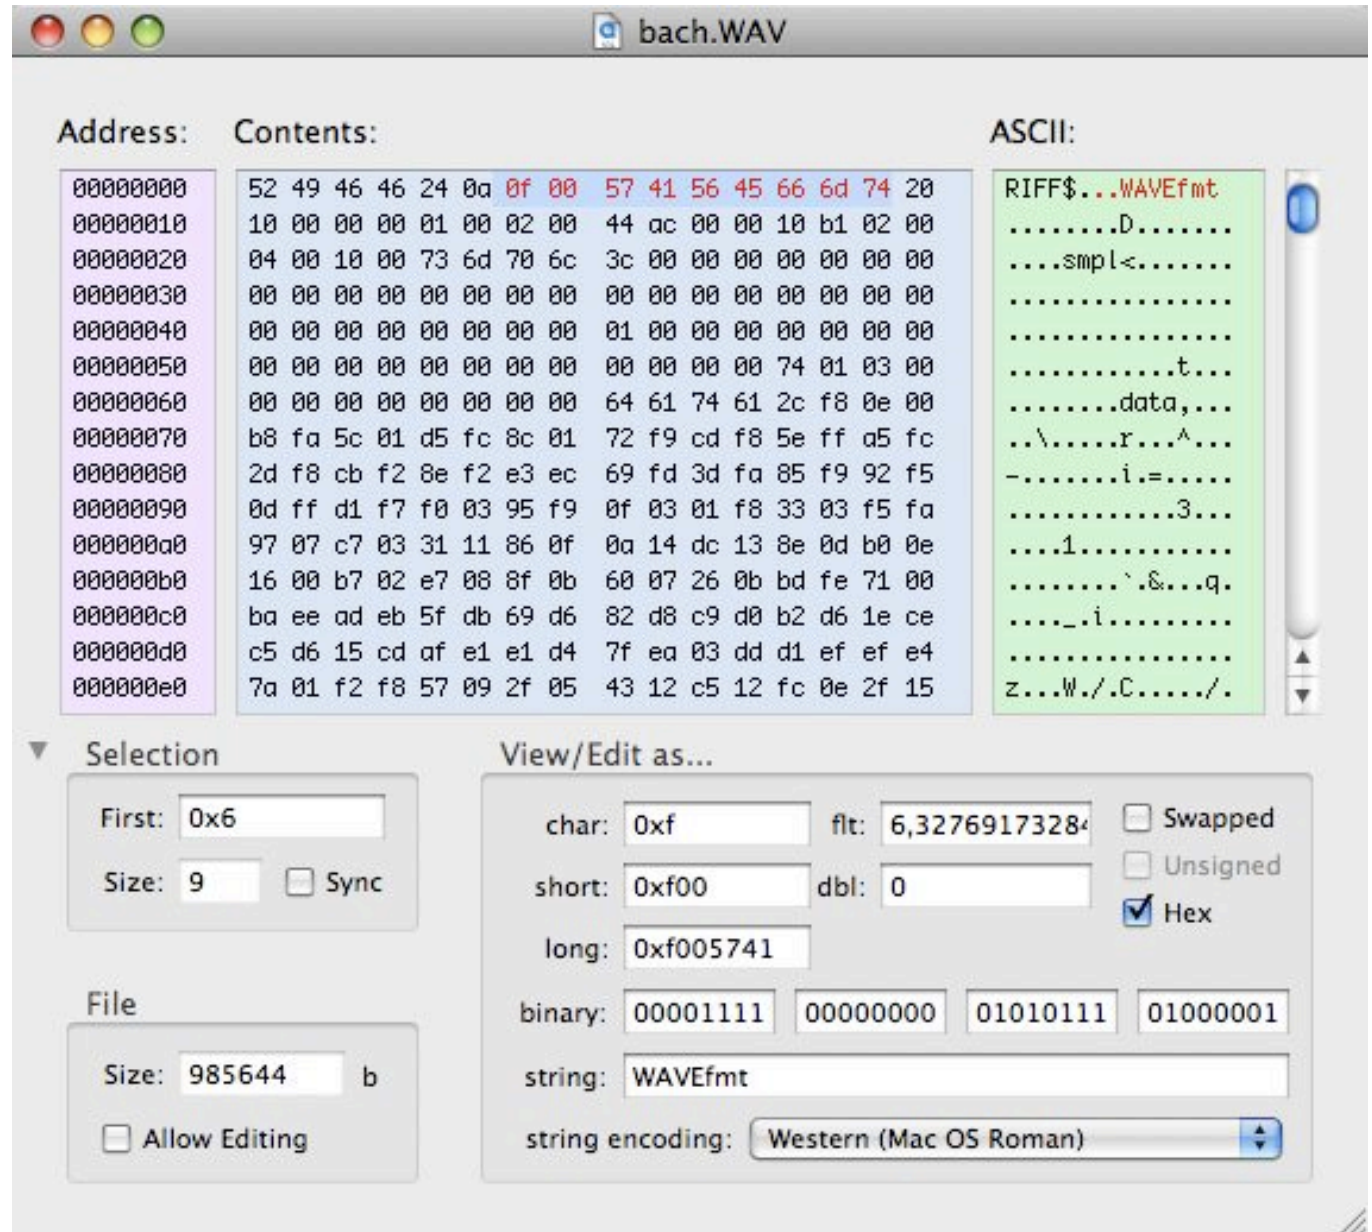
bach.WAV

Address:

00000000
00000010
00000020
00000030
00000040
00000050
00000060
00000070
00000080
00000090
000000a0
000000b0
000000c0
000000d0
000000e0

Contents:

| | | | | | | | | | | | | | | | |
|---|---|---|---|---|---|---|---|---|---|---|---|---|---|---|---|
| 52 | 49 | 46 | 46 | 24 | 0a | 0f | 00 | 57 | 41 | 56 | 45 | 66 | 6d | 74 | 20 |
| 10 | 00 | 00 | 00 | 01 | 00 | 02 | 00 | 44 | ac | 00 | 00 | 10 | b1 | 02 | 00 |
| 04 | 00 | 10 | 00 | 73 | 6d | 70 | 6c | 3c | 00 | 00 | 00 | 00 | 00 | 00 | 00 |
| 00 | 00 | 00 | 00 | 00 | 00 | 00 | 00 | 00 | 00 | 00 | 00 | 00 | 00 | 00 | 00 |
| 00 | 00 | 00 | 00 | 00 | 00 | 00 | 00 | 01 | 00 | 00 | 00 | 00 | 00 | 00 | 00 |
| 00 | 00 | 00 | 00 | 00 | 00 | 00 | 00 | 00 | 00 | 00 | 00 | 74 | 01 | 03 | 00 |
| 00 | 00 | 00 | 00 | 00 | 00 | 00 | 00 | 64 | 61 | 74 | 61 | 2c | f8 | 0e | 00 |
| b8 | fa | 5c | 01 | d5 | fc | 8c | 01 | 72 | f9 | cd | f8 | 5e | ff | a5 | fc |
| 2d | f8 | cb | f2 | 8e | f2 | e3 | ec | 69 | fd | 3d | fa | 85 | f9 | 92 | f5 |
| 0d | ff | d1 | f7 | f0 | 03 | 95 | f9 | 0f | 03 | 01 | f8 | 33 | 03 | f5 | fa |
| 97 | 07 | c7 | 03 | 31 | 11 | 86 | 0f | 0a | 14 | dc | 13 | 8e | 0d | b0 | 0e |
| 16 | 00 | b7 | 02 | e7 | 08 | 8f | 0b | 60 | 07 | 26 | 0b | bd | fe | 71 | 00 |
| ba | ee | ad | eb | 5f | db | 69 | d6 | 82 | d8 | c9 | d0 | b2 | d6 | 1e | ce |
| c5 | d6 | 15 | cd | af | e1 | e1 | d4 | 7f | ea | 03 | dd | d1 | ef | ef | e4 |
| 7a | 01 | f2 | f8 | 57 | 09 | 2f | 05 | 43 | 12 | c5 | 12 | fc | 0e | 2f | 15 |

ASCII:

RIFF$...WAVEfmt
........D.......
....smpl<.......
................
................
............t...
........data,...
..\.....r...^...
-.......i.=.....
............3...
....1...........
........`.&...q.
...._.i.........
................
z...W./.C...../.

Selection
First: 0x6
Size: 9
Sync

File
Size: 985644 b
Allow Editing

View/Edit as...
char: 0xf
flt: 6,32769173284
Swapped
Unsigned
Hex
short: 0xf00
dbl: 0
long: 0xf005741
binary: 00001111 00000000 01010111 01000001
string: WAVEfmt
string encoding: Western (Mac OS Roman)